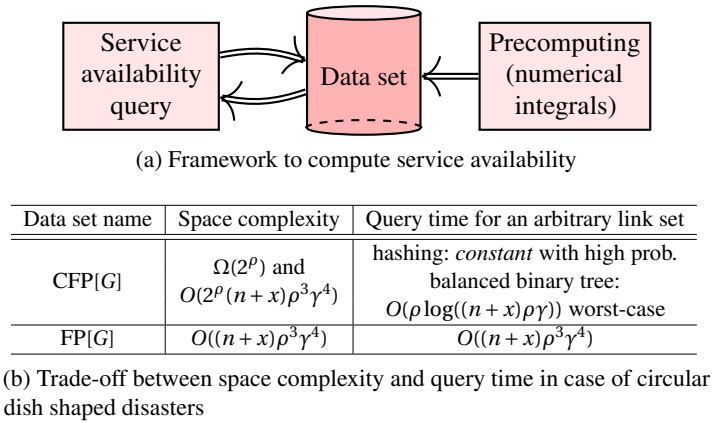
Service availability query

Data set

Precomputing (numerical integrals)

(a) Framework to compute service availability

| Data set name | Space complexity | Query time for an arbitrary link set |
|---|---|---|
| CFP[$G$] | $\Omega(2^{\rho})$ and $O(2^{\rho}(n+x)\rho^3\gamma^4)$ | hashing: *constant* with high prob. balanced binary tree: $O(\rho\log((n+x)\rho\gamma))$ worst-case |
| FP[$G$] | $O((n+x)\rho^3\gamma^4)$ | $O((n+x)\rho^3\gamma^4)$ |

(b) Trade-off between space complexity and query time in case of circular dish shaped disasters